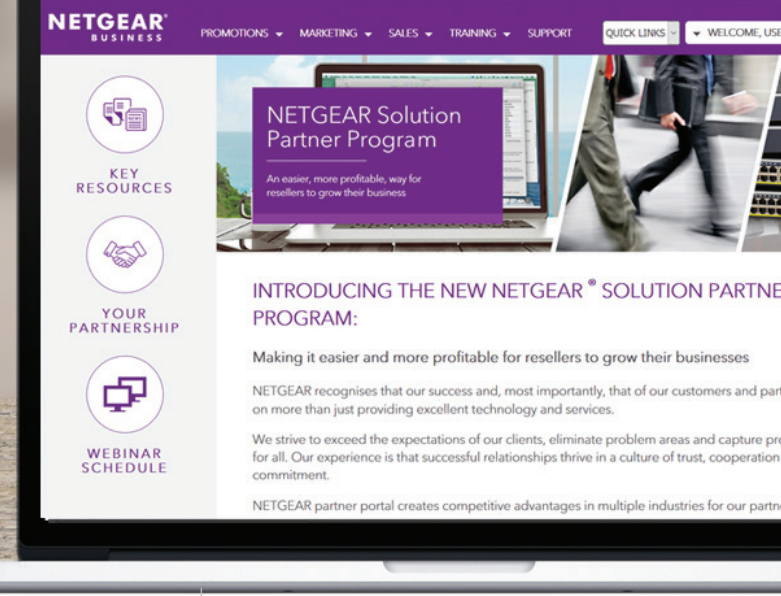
NETGEAR® BUSINESS

PROMOTIONS MARKETING SALES TRAINING SUPPORT QUICK LINKS WELCOME, USE

KEY RESOURCES

YOUR PARTNERSHIP

WEBINAR SCHEDULE

NETGEAR Solution Partner Program

An easier, more profitable, way for resellers to grow their business

INTRODUCING THE NEW NETGEAR ® SOLUTION PARTNE PROGRAM:

Making it easier and more profitable for resellers to grow their businesses

NETGEAR recognises that our success and, most importantly, that of our customers and part on more than just providing excellent technology and services.

We strive to exceed the expectations of our clients, eliminate problem areas and capture pr for all. Our experience is that successful relationships thrive in a culture of trust, cooperation commitment.

NETGEAR partner portal creates competitive advantages in multiple industries for our partn